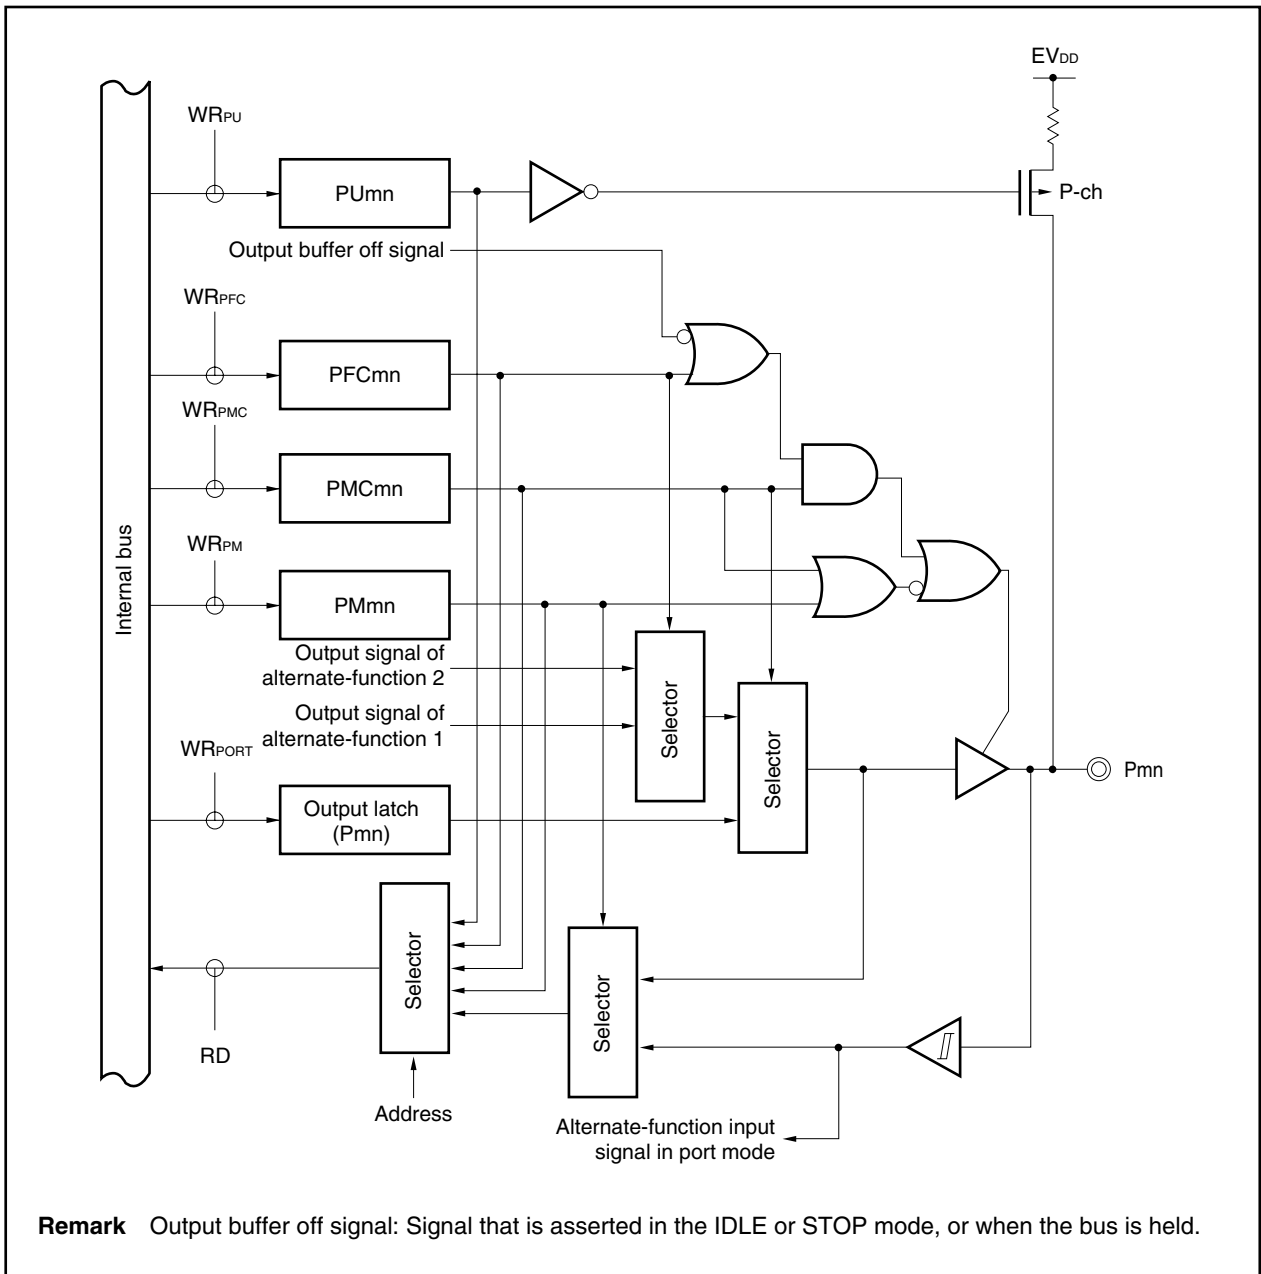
$EV_{DD}$

$WR_{PU}$

PUmn

P-ch

Output buffer off signal

$WR_{PFC}$

PFCmn

$WR_{PMC}$

PMCmn

Internal bus

$WR_{PM}$

PMmn

Output signal of alternate-function 2

Output signal of alternate-function 1

Selector

Selector

$WR_{PORT}$

Pmn

Output latch (Pmn)

Selector

Selector

RD

Address

Alternate-function input signal in port mode

**Remark** Output buffer off signal: Signal that is asserted in the IDLE or STOP mode, or when the bus is held.